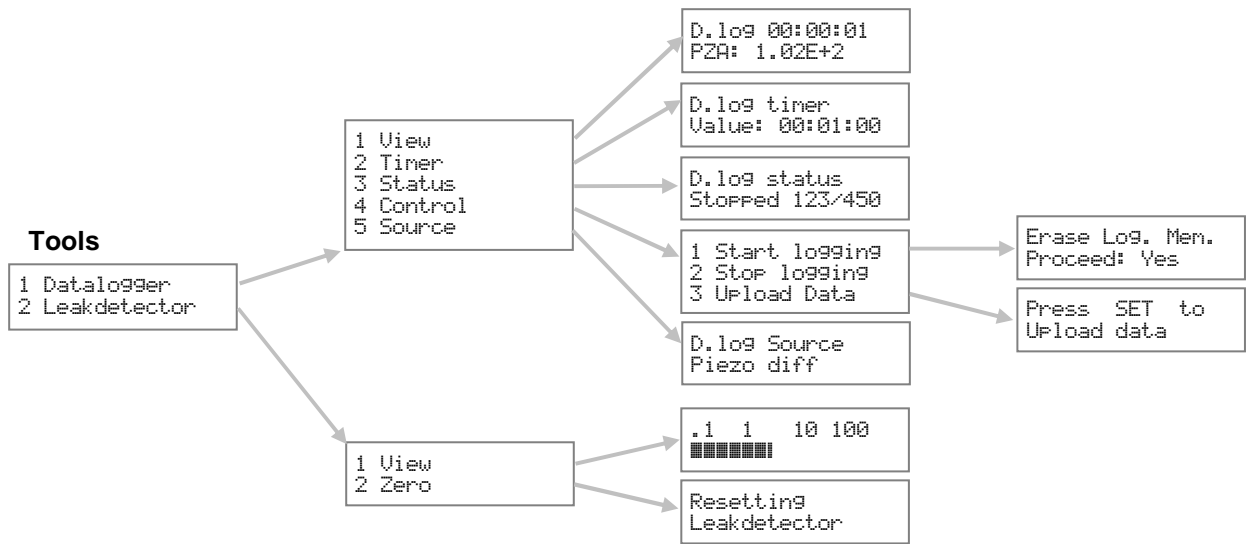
Tools

1 Datalogger
2 Leakdetector

1 View
2 Timer
3 Status
4 Control
5 Source

D.log 00:00:01
PZA: 1.02E+2

D.log timer
Value: 00:01:00

D.log status
Stopped 123/450

1 Start logging
2 Stop logging
3 Upload Data

Erase Log. Mem.
Proceed: Yes

Press SET to
Upload data

D.log Source
Piezo diff

1 View
2 Zero

.1 1 10 100

Resetting
Leakdetector